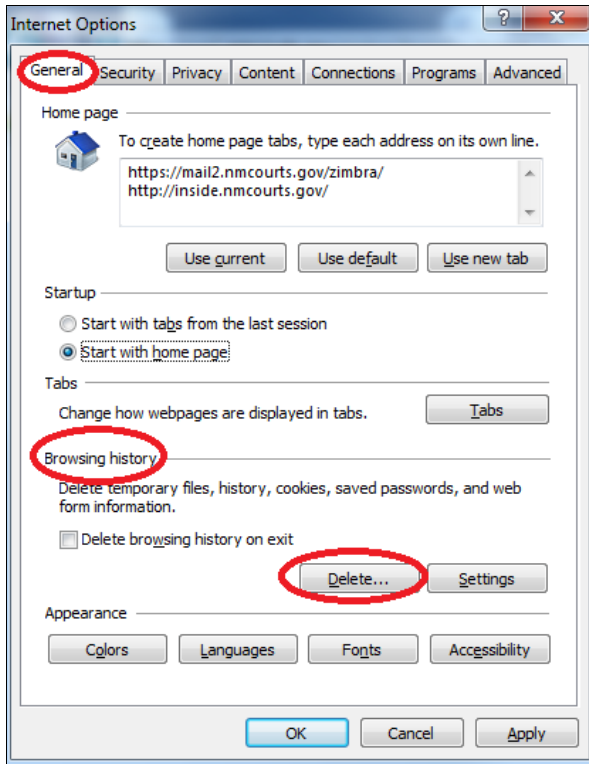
Internet Options

?

X

General

Security

Privacy

Content

Connections

Programs

Advanced

Home page

To create home page tabs, type each address on its own line.

https://mail2.nmcourts.gov/zimbra/
http://inside.nmcourts.gov/

Use current

Use default

Use new tab

Startup

Start with tabs from the last session

Start with home page

Tabs

Change how webpages are displayed in tabs.

Tabs

Browsing history

Delete temporary files, history, cookies, saved passwords, and web form information.

Delete browsing history on exit

Delete...

Settings

Appearance

Colors

Languages

Fonts

Accessibility

OK

Cancel

Apply